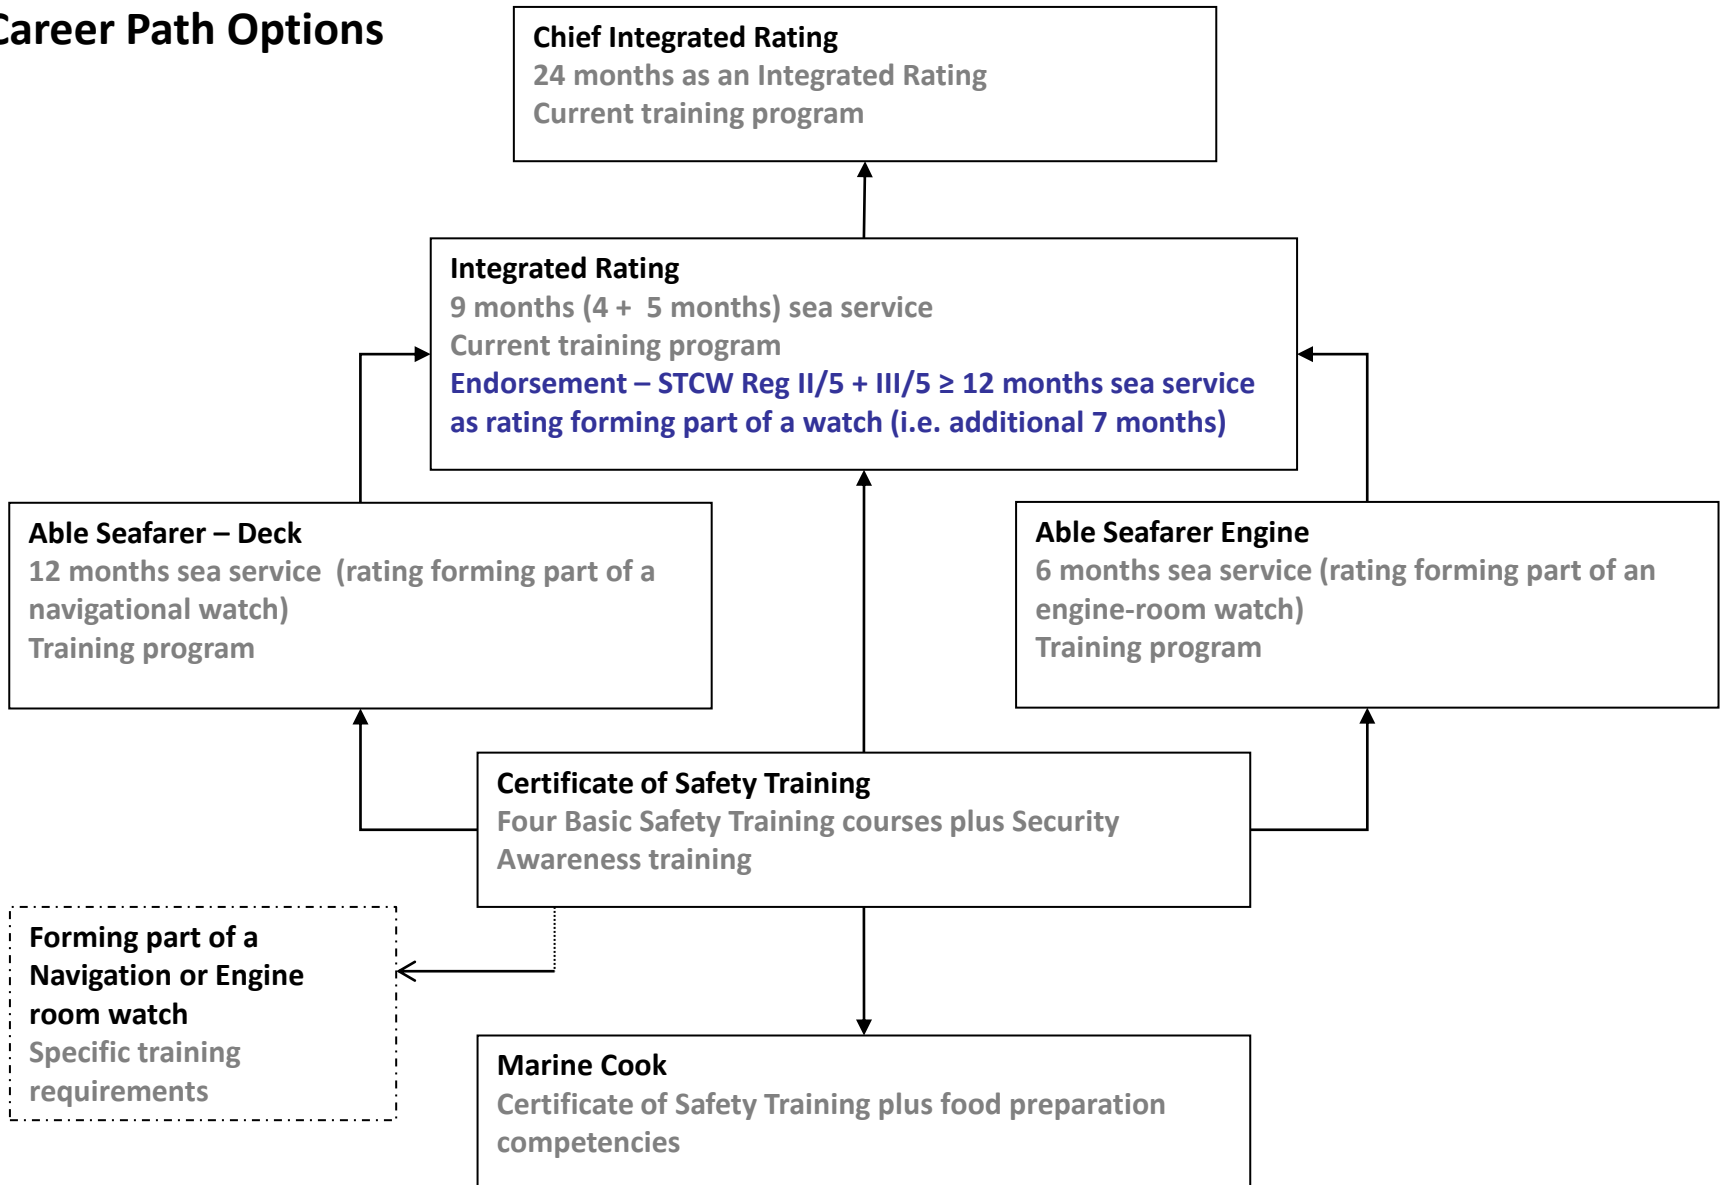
areer Path Options

Chief Integrated Rating
24 months as an Integrated Rating
Current training program

Integrated Rating
9 months (4 + 5 months) sea service
Current training program
Endorsement – STCW Reg II/5 + III/5 ≥ 12 months sea service as rating forming part of a watch (i.e. additional 7 months)

Able Seafarer – Deck
12 months sea service (rating forming part of a navigational watch)
Training program

Able Seafarer Engine
6 months sea service (rating forming part of an engine-room watch)
Training program

Certificate of Safety Training
Four Basic Safety Training courses plus Security Awareness training

Forming part of a Navigation or Engine room watch
Specific training requirements

Marine Cook
Certificate of Safety Training plus food preparation competencies